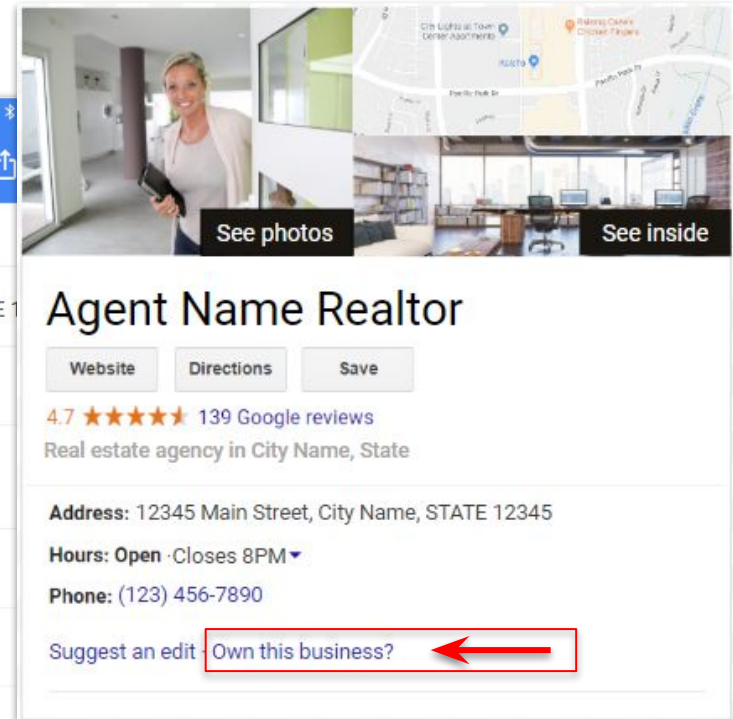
City Lights at Town Center Apartments

Raising Cane's Chicken Fingers

Pacific Park Dr

See photos

See inside

Agent Name Realtor

Website

Directions

Save

4.7 ★★★★★ 139 Google reviews

Real estate agency in City Name, State

Address: 12345 Main Street, City Name, STATE 12345

Hours: Open ·Closes 8PM

Phone: (123) 456-7890

Suggest an edit · Own this business?